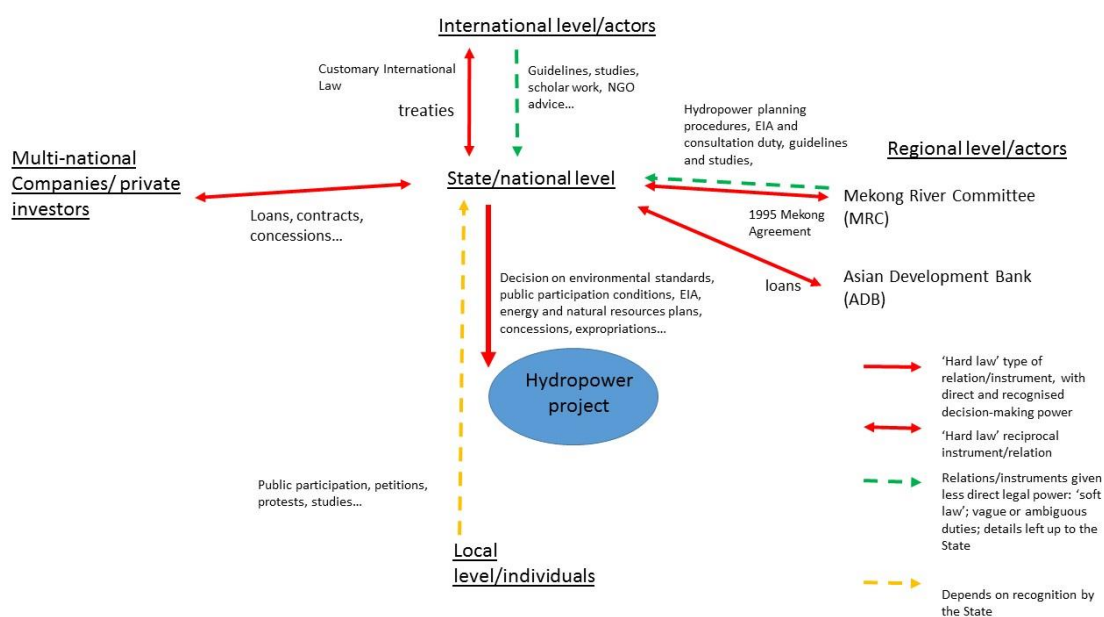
International level/actors

Customary International Law

treaties

Guidelines, studies, scholar work, NGO advice...

Hydropower planning procedures, EIA and consultation duty, guidelines and studies,

Regional level/actors

Multi-national Companies/ private investors

State/national level

Mekong River Committee (MRC)

1995 Mekong Agreement

Loans, contracts, concessions...

Decision on environmental standards, public participation conditions, EIA, energy and natural resources plans, concessions, expropriations...

loans

Asian Development Bank (ADB)

Hydropower project

'Hard law' type of relation/instrument, with direct and recognised decision-making power

'Hard law' reciprocal instrument/relation

Relations/instruments given less direct legal power: 'soft law'; vague or ambiguous duties; details left up to the State

Public participation, petitions, protests, studies...

Local level/individuals

Depends on recognition by the State